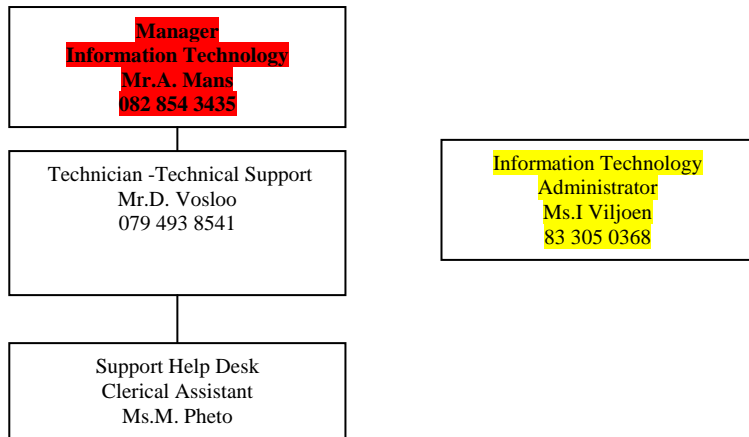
Manager
Information Technology
Mr.A. Mans
082 854 3435

Technician -Technical Support
Mr.D. Vosloo
079 493 8541

Support Help Desk
Clerical Assistant
Ms.M. Pheto

Information Technology
Administrator
Ms.I Viljoen
83 305 0368